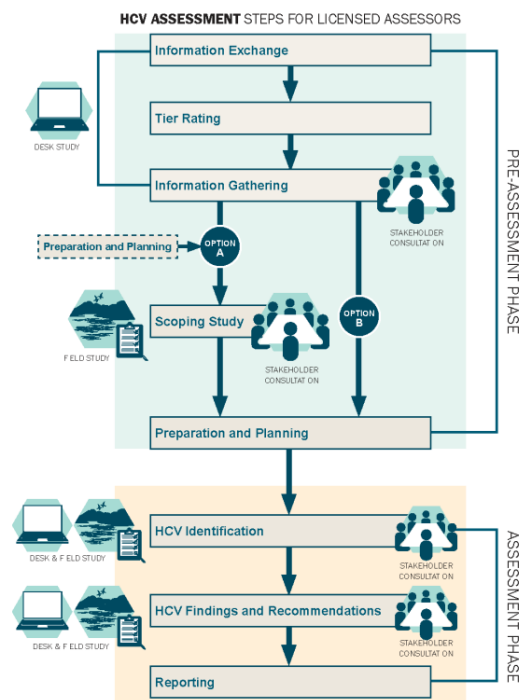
HCV ASSESSMENT STEPS FOR LICENSED ASSESSORS

Information Exchange

DESK STUDY

Tier Rating

Information Gathering

STAKEHOLDER CONSULTAT ON

Preparation and Planning

OPTION A

OPTION B

F ELD STUDY

Scoping Study

STAKEHOLDER CONSULTAT ON

Preparation and Planning

PRE-ASSESSMENT PHASE

DESK & F ELD STUDY

HCV Identification

STAKEHOLDER CONSULTAT ON

DESK & F ELD STUDY

HCV Findings and Recommendations

STAKEHOLDER CONSULTAT ON

Reporting

ASSESSMENT PHASE